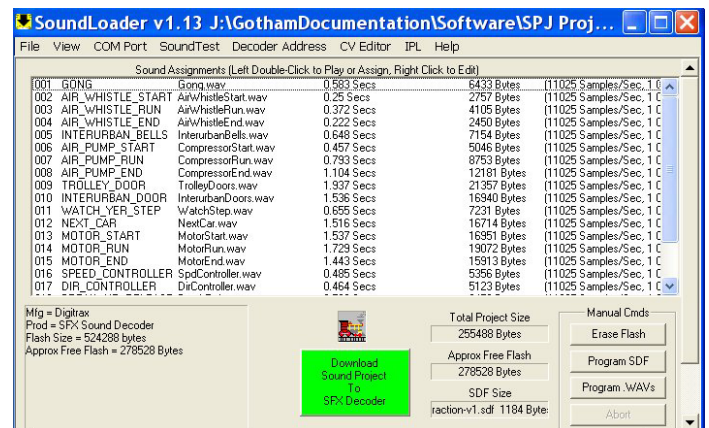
SoundLoader v1.13 J:\GothamDocumentation\Software\SPJ Proj...

File View COM Port SoundTest Decoder Address CV Editor IPL Help

Sound Assignments (Left Double-Click to Play or Assign, Right Click to Edit)

| | | | | | |
|---|---|---|---|---|---|
| 001 | GONG | Gong.wav | 0.583 Secs | 6433 Bytes | (11025 Samples/Sec, 1 C |
| 002 | AIR_WHISTLE_START | AirWhistleStart.wav | 0.25 Secs | 2757 Bytes | (11025 Samples/Sec, 1 C |
| 003 | AIR_WHISTLE_RUN | AirWhistleRun.wav | 0.372 Secs | 4105 Bytes | (11025 Samples/Sec, 1 C |
| 004 | AIR_WHISTLE_END | AirWhistleEnd.wav | 0.222 Secs | 2450 Bytes | (11025 Samples/Sec, 1 C |
| 005 | INTERURBAN_BELLS | InterurbanBells.wav | 0.648 Secs | 7154 Bytes | (11025 Samples/Sec, 1 C |
| 006 | AIR_PUMP_START | CompressorStart.wav | 0.457 Secs | 5046 Bytes | (11025 Samples/Sec, 1 C |
| 007 | AIR_PUMP_RUN | CompressorRun.wav | 0.793 Secs | 8753 Bytes | (11025 Samples/Sec, 1 C |
| 008 | AIR_PUMP_END | CompressorEnd.wav | 1.104 Secs | 12181 Bytes | (11025 Samples/Sec, 1 C |
| 009 | TROLLEY_DOOR | TrolleyDoors.wav | 1.937 Secs | 21357 Bytes | (11025 Samples/Sec, 1 C |
| 010 | INTERURBAN_DOOR | InterurbanDoors.wav | 1.536 Secs | 16940 Bytes | (11025 Samples/Sec, 1 C |
| 011 | WATCH_YER_STEP | WatchStep.wav | 0.655 Secs | 7231 Bytes | (11025 Samples/Sec, 1 C |
| 012 | NEXT_CAR | NextCar.wav | 1.516 Secs | 16714 Bytes | (11025 Samples/Sec, 1 C |
| 013 | MOTOR_START | MotorStart.wav | 1.537 Secs | 16951 Bytes | (11025 Samples/Sec, 1 C |
| 014 | MOTOR_RUN | MotorRun.wav | 1.729 Secs | 19072 Bytes | (11025 Samples/Sec, 1 C |
| 015 | MOTOR_END | MotorEnd.wav | 1.443 Secs | 15913 Bytes | (11025 Samples/Sec, 1 C |
| 016 | SPEED_CONTROLLER | SpdController.wav | 0.485 Secs | 5356 Bytes | (11025 Samples/Sec, 1 C |
| 017 | DIR_CONTROLLER | DirController.wav | 0.464 Secs | 5123 Bytes | (11025 Samples/Sec, 1 C |

Mfg = Digitrax
Prod = SFX Sound Decoder
Flash Size = 524288 bytes
Approx Free Flash = 278528 Bytes

Download Sound Project To SFX Decoder

Total Project Size
255488 Bytes
Approx Free Flash
278528 Bytes
SDF Size
raction-v1.sdf 1184 Byte

Manual Cmds
Erase Flash
Program SDF
Program .WAVs
Abort